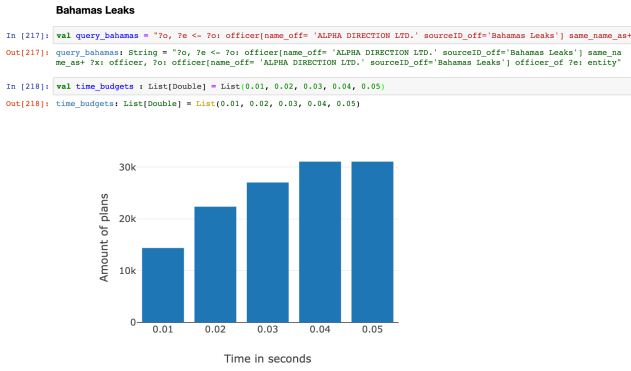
**Bahamas Leaks**

In [217]: val query_bahamas = "?o, ?e <- ?o: officer[name_off= 'ALPHA DIRECTION LTD.' sourceID_off='Bahamas Leaks'] same_name_as+

Out[217]: query_bahamas: String = "?o, ?e <- ?o: officer[name_off= 'ALPHA DIRECTION LTD.' sourceID_off='Bahamas Leaks'] same_name_as+ ?x: officer, ?o: officer[name_off= 'ALPHA DIRECTION LTD.' sourceID_off='Bahamas Leaks'] officer_of ?e: entity"

In [218]: val time_budgets : List[Double] = List(0.01, 0.02, 0.03, 0.04, 0.05)

Out[218]: time_budgets: List[Double] = List(0.01, 0.02, 0.03, 0.04, 0.05)

30k
20k
10k
0
Amount of plans
0.01 0.02 0.03 0.04 0.05
Time in seconds